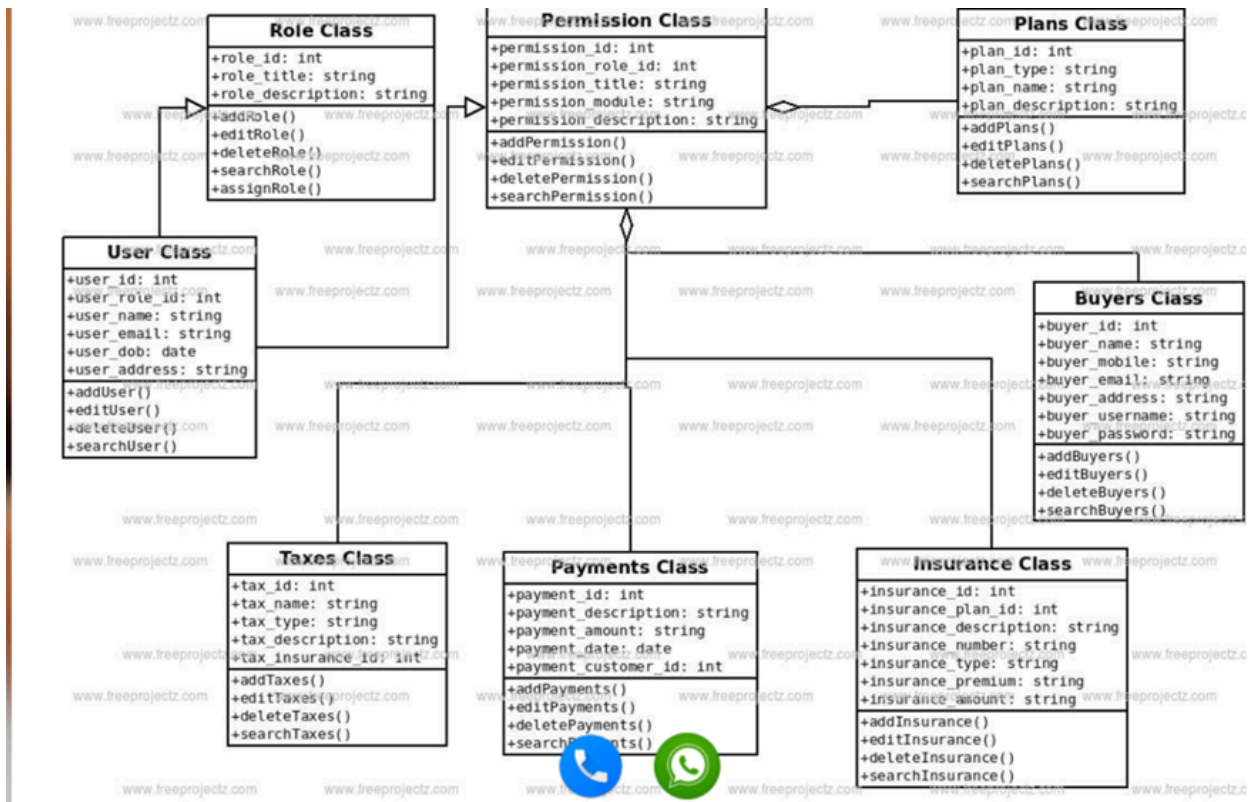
Role Class
+role_id: int
+role_title: string
+role_description: string
+addRole()
+editRole()
+deleteRole()
+searchRole()
+assignRole()

Permission Class
+permission_id: int
+permission_role_id: int
+permission_title: string
+permission_module: string
+permission_description: string
+addPermission()
+editPermission()
+deletePermission()
+searchPermission()

Plans Class
+plan_id: int
+plan_type: string
+plan_name: string
+plan_description: string
+addPlans()
+editPlans()
+deletePlans()
+searchPlans()

User Class
+user_id: int
+user_role_id: int
+user_name: string
+user_email: string
+user_dob: date
+user_address: string
+addUser()
+editUser()
+deleteUser()
+searchUser()

Buyers Class
+buyer_id: int
+buyer_name: string
+buyer_mobile: string
+buyer_email: string
+buyer_address: string
+buyer_username: string
+buyer_password: string
+addBuyers()
+editBuyers()
+deleteBuyers()
+searchBuyers()

Taxes Class
+tax_id: int
+tax_name: string
+tax_type: string
+tax_description: string
+tax_insurance_id: int
+addTaxes()
+editTaxes()
+deleteTaxes()
+searchTaxes()

Payments Class
+payment_id: int
+payment_description: string
+payment_amount: string
+payment_date: date
+payment_customer_id: int
+addPayments()
+editPayments()
+deletePayments()
+searchP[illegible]ents()

Insurance Class
+insurance_id: int
+insurance_plan_id: int
+insurance_description: string
+insurance_number: string
+insurance_type: string
+insurance_premium: string
+insurance_amount: string
+addInsurance()
+editInsurance()
+deleteInsurance()
+searchInsurance()

www.freeprojectz.com